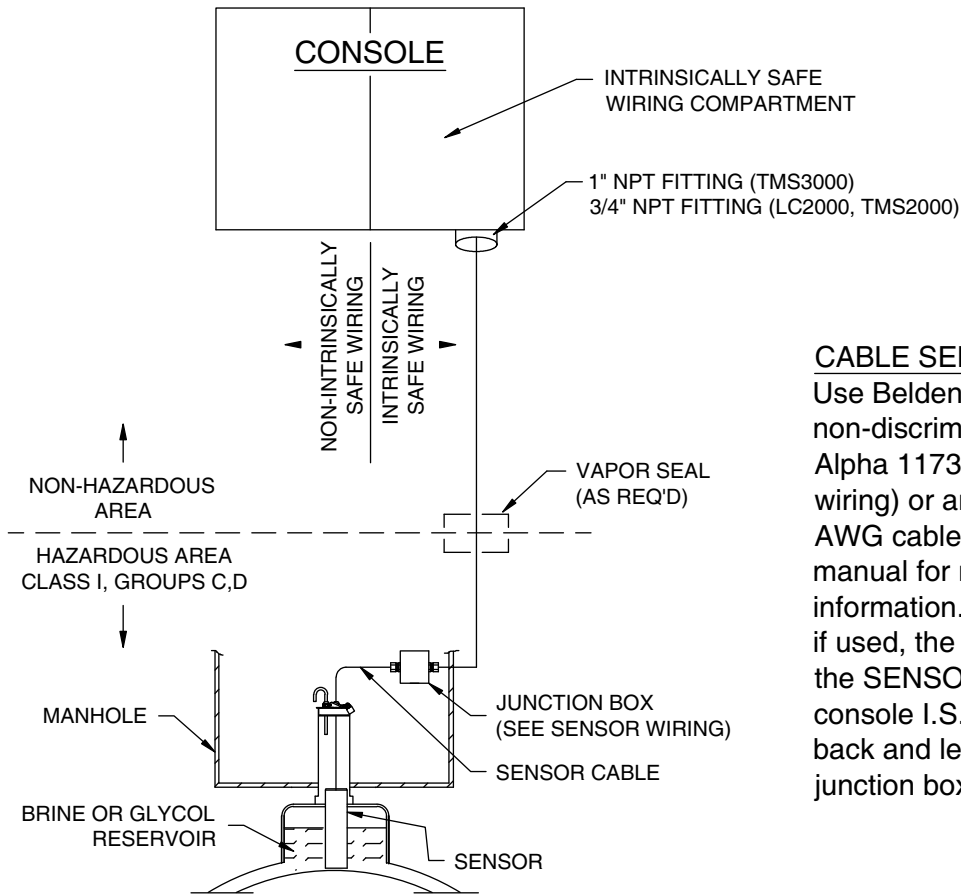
CONSOLE

INTRINSICALLY SAFE WIRING COMPARTMENT

1" NPT FITTING (TMS3000)
3/4" NPT FITTING (LC2000, TMS2000)

NON-INTRINSICALLY SAFE WIRING

INTRINSICALLY SAFE WIRING

CABLE SE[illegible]
Use Belden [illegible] non-discrim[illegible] Alpha 1173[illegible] wiring) or a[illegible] AWG cable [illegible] manual for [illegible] information. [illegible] if used, the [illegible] the SENSO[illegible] console I.S. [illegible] back and le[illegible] junction box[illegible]

NON-HAZARDOUS AREA

VAPOR SEAL (AS REQ'D)

HAZARDOUS AREA CLASS I, GROUPS C,D

MANHOLE

JUNCTION BOX (SEE SENSOR WIRING)

SENSOR CABLE

BRINE OR GLYCOL RESERVOIR

SENSOR